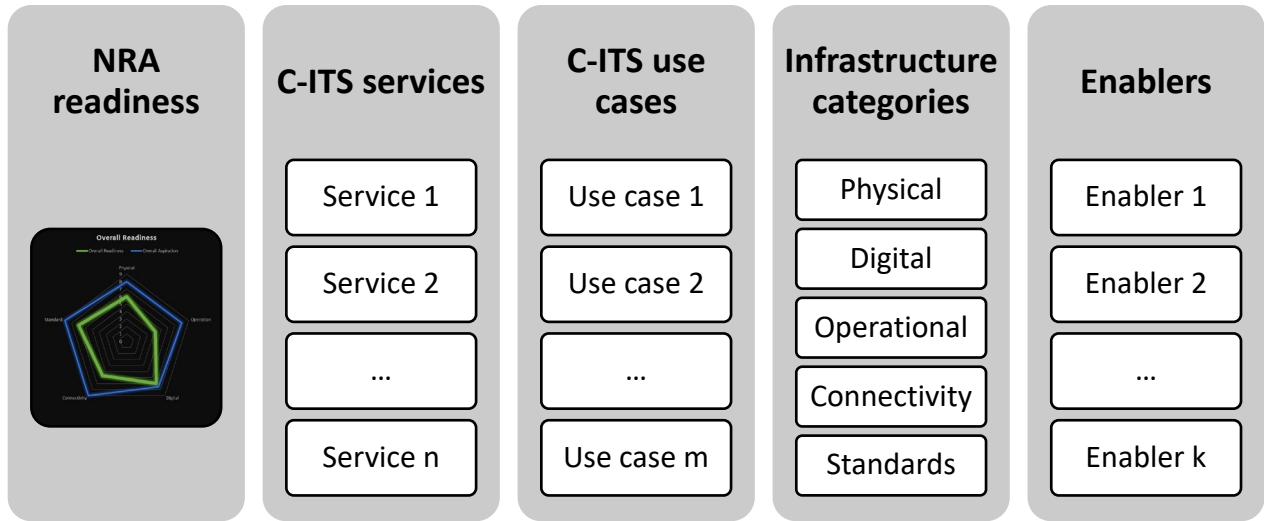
NRA readiness

Overall Readiness

Overall Readiness

Overall Aspiration

Physical

Operation

Digital

Connectivity

Standards

C-ITS services

Service 1

Service 2

…

Service n

C-ITS use cases

Use case 1

Use case 2

…

Use case m

Infrastructure categories

Physical

Digital

Operational

Connectivity

Standards

Enablers

Enabler 1

Enabler 2

…

Enabler k